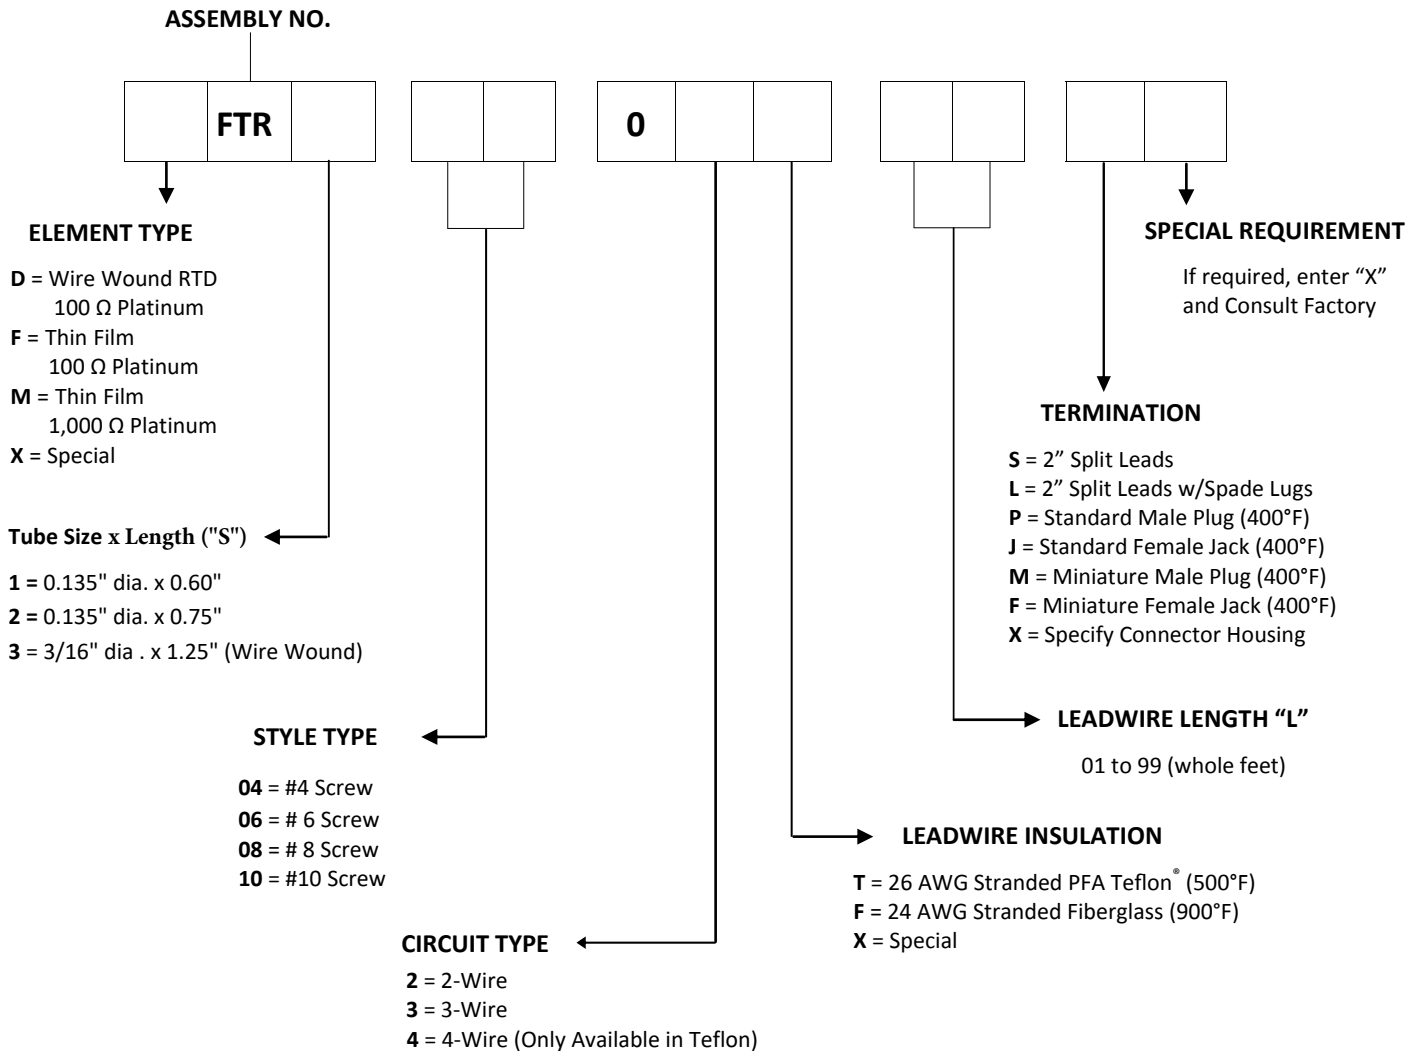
ASSEMBLY NO.

| | FTR | |
|---|---|---|

| | |
|---|---|

| 0 | | |
|---|---|---|

| | |
|---|---|

| | |
|---|---|

ELEMENT TYPE

D = Wire Wound RTD 100 Ω Platinum
F = Thin Film 100 Ω Platinum
M = Thin Film 1,000 Ω Platinum
X = Special

Tube Size x Length ("S")

1 = 0.135" dia. x 0.60"
2 = 0.135" dia. x 0.75"
3 = 3/16" dia . x 1.25" (Wire Wound)

STYLE TYPE

04 = #4 Screw
06 = # 6 Screw
08 = # 8 Screw
10 = #10 Screw

CIRCUIT TYPE

2 = 2-Wire
3 = 3-Wire
4 = 4-Wire (Only Available in Teflon)

SPECIAL REQUIREMENT

If required, enter "X" and Consult Factory

TERMINATION

S = 2" Split Leads
L = 2" Split Leads w/Spade Lugs
P = Standard Male Plug (400°F)
J = Standard Female Jack (400°F)
M = Miniature Male Plug (400°F)
F = Miniature Female Jack (400°F)
X = Specify Connector Housing

LEADWIRE LENGTH "L"

01 to 99 (whole feet)

LEADWIRE INSULATION

T = 26 AWG Stranded PFA Teflon® (500°F)
F = 24 AWG Stranded Fiberglass (900°F)
X = Special